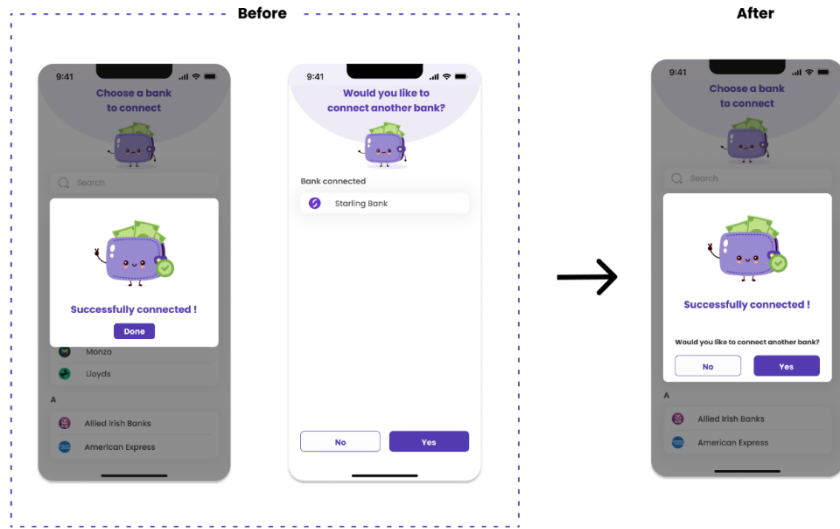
Before

After

9:41

Choose a bank to connect

Search

Successfully connected !

Done

Monzo

Lloyds

A

Allied Irish Banks

American Express

9:41

Would you like to connect another bank?

Bank connected

Starling Bank

No

Yes

9:41

Choose a bank to connect

Search

Successfully connected !

Would you like to connect another bank?

No

Yes

Allied Irish Banks

American Express